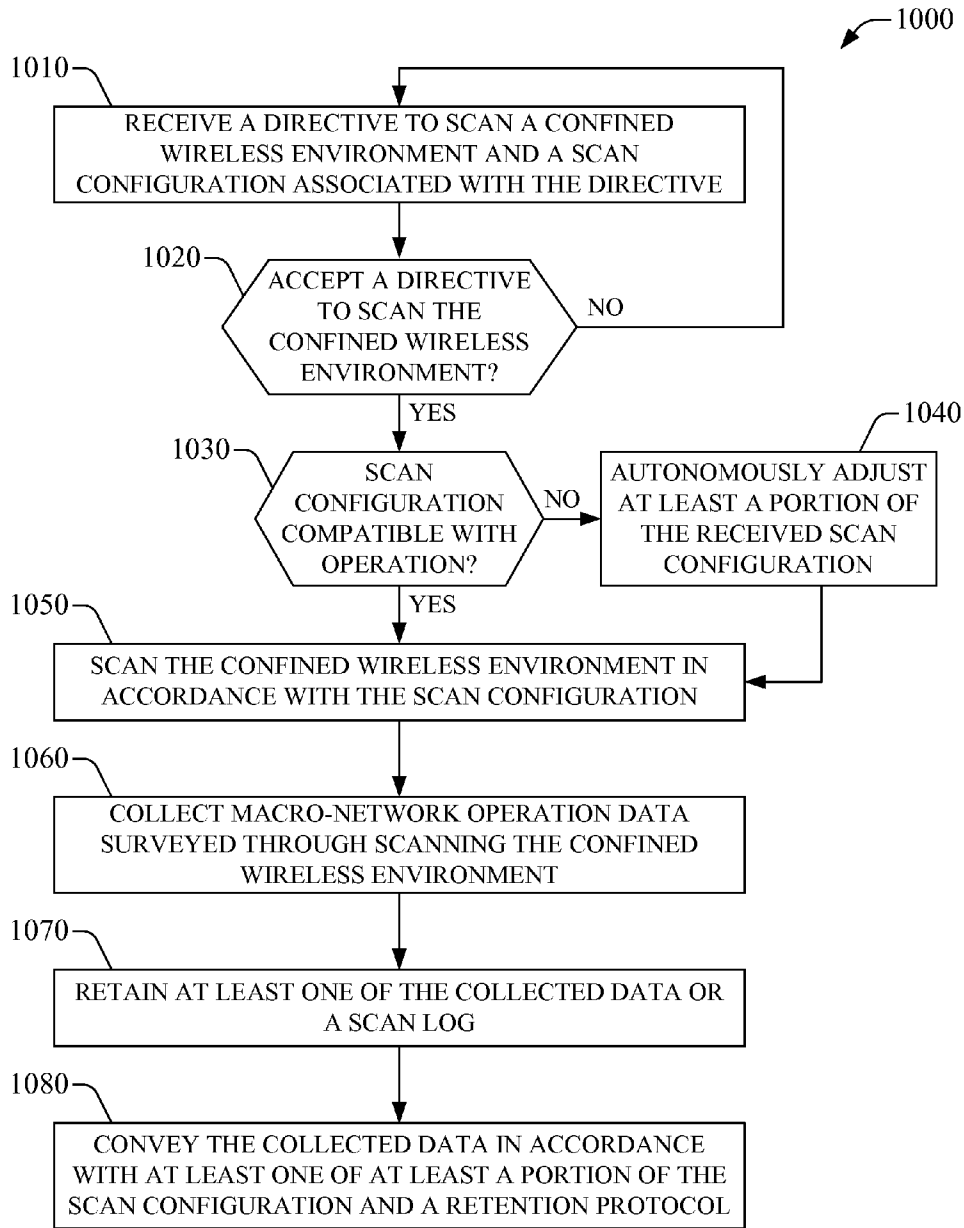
1000

1010

RECEIVE A DIRECTIVE TO SCAN A CONFINED WIRELESS ENVIRONMENT AND A SCAN CONFIGURATION ASSOCIATED WITH THE DIRECTIVE

1020

ACCEPT A DIRECTIVE TO SCAN THE CONFINED WIRELESS ENVIRONMENT?

NO

YES

1030

SCAN CONFIGURATION COMPATIBLE WITH OPERATION?

NO

1040

AUTONOMOUSLY ADJUST AT LEAST A PORTION OF THE RECEIVED SCAN CONFIGURATION

YES

1050

SCAN THE CONFINED WIRELESS ENVIRONMENT IN ACCORDANCE WITH THE SCAN CONFIGURATION

1060

COLLECT MACRO-NETWORK OPERATION DATA SURVEYED THROUGH SCANNING THE CONFINED WIRELESS ENVIRONMENT

1070

RETAIN AT LEAST ONE OF THE COLLECTED DATA OR A SCAN LOG

1080

CONVEY THE COLLECTED DATA IN ACCORDANCE WITH AT LEAST ONE OF AT LEAST A PORTION OF THE SCAN CONFIGURATION AND A RETENTION PROTOCOL